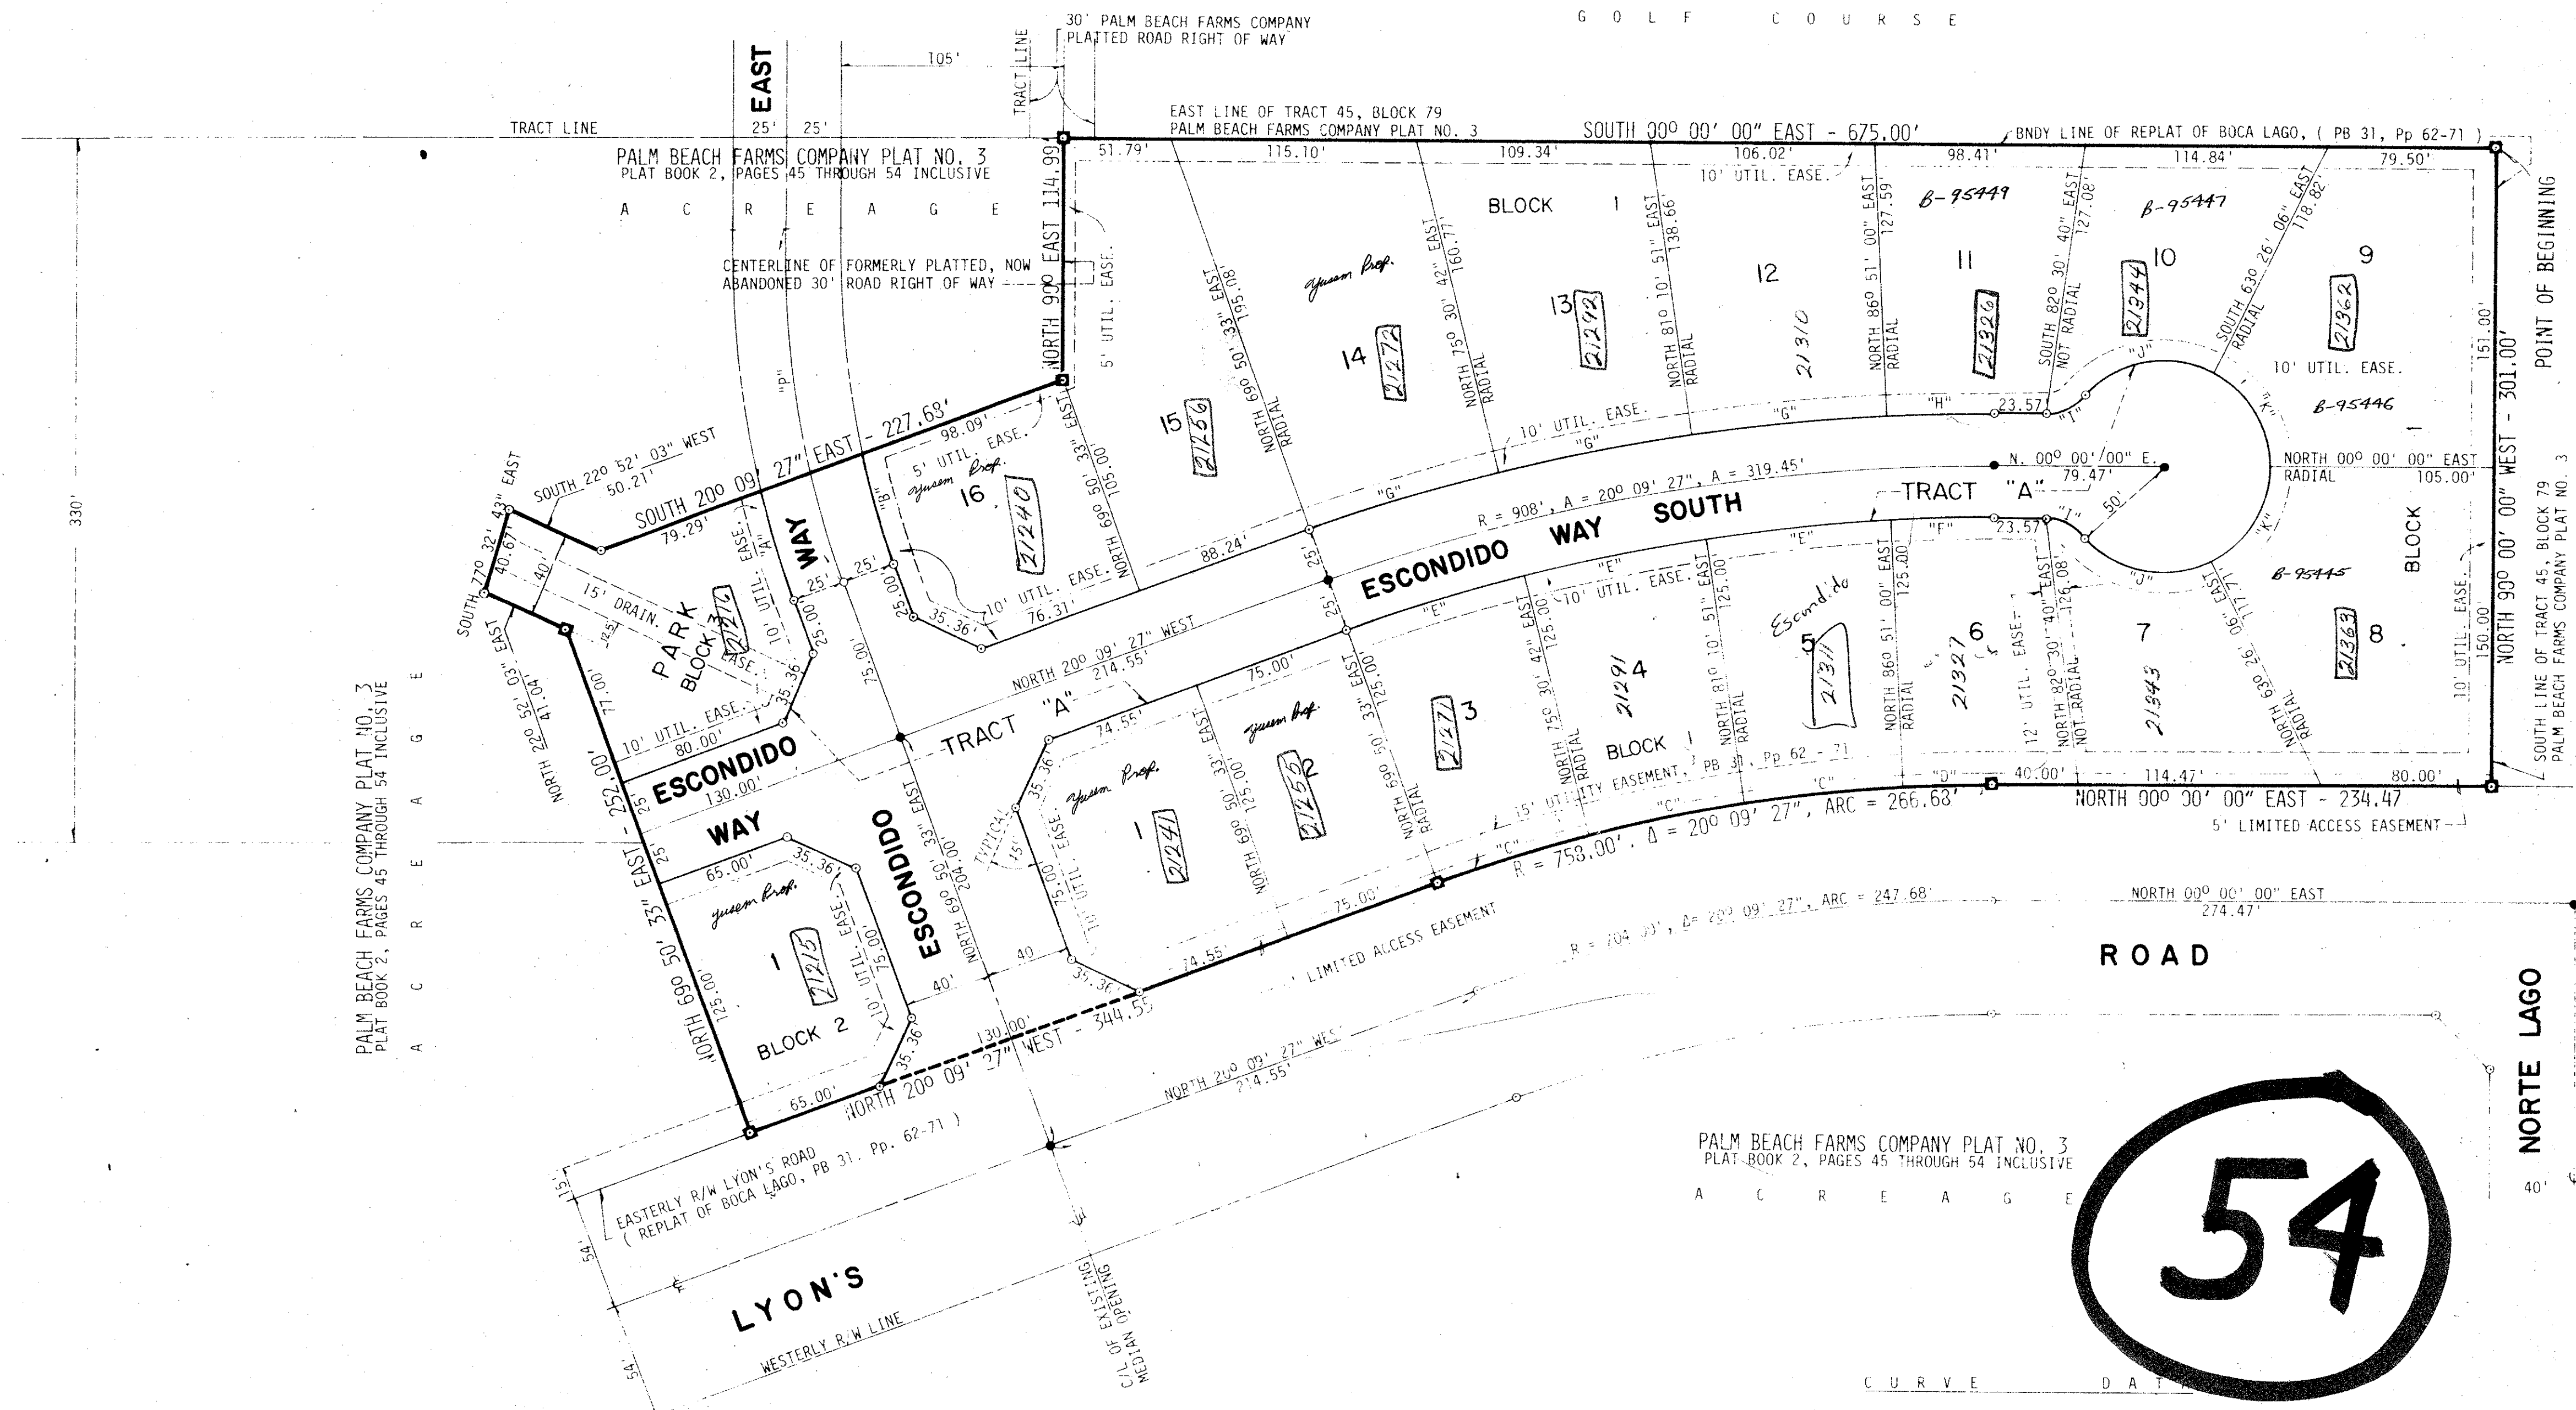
G O L F C O U R S E

30' PALM BEACH FARMS COMPANY PLATTED ROAD RIGHT OF WAY

TRACT LINE

105'

EAST

TRACT LINE

25' 25'

EAST LINE OF TRACT 45, BLOCK 79 PALM BEACH FARMS COMPANY PLAT NO. 3

SOUTH 00° 00' 00" EAST - 675.00'

BNDY LINE OF REPLAT OF BOCA LAGO, ( PB 31, Pp 62-71 )

PALM BEACH FARMS COMPANY PLAT NO. 3
PLAT BOOK 2, PAGES 45 THROUGH 54 INCLUSIVE
A C R E A G E

CENTERLINE OF FORMERLY PLATTED, NOW ABANDONED 30' ROAD RIGHT OF WAY

NORTH 90° EAST 114.99'

51.79' 115.10' 109.34' 106.02' 98.41' 114.84' 79.50'

10' UTIL. EASE.

BLOCK 1

B-95449

B-95447

POINT OF BEGINNING

5' UTIL. EASE.

NORTH 69° 50' 33" EAST 195.08' RADIAL

NORTH 75° 30' 42" EAST 160.77' RADIAL

NORTH 81° 10' 51" EAST 138.66' RADIAL

NORTH 86° 51' 00" EAST 127.59' RADIAL

SOUTH 82° 30' 40" EAST 127.08' NOT RADIAL

SOUTH 63° 26' 06" EAST 118.82' RADIAL

Yusem Prop.

14 21272

13 21292

12 21310

11 21326

10 21344

9 21362

15 21256

10' UTIL. EASE.

"G" "G" "H" 23.57' "I" "J"

151.00'

NORTH 90° 00' 00" WEST - 301.00'

10' UTIL. EASE.

B-95446

"K"

NORTH 00° 00' 00" EAST RADIAL 105.00'

N. 00° 00' 00" E. 79.47'

50'

SOUTH LINE OF TRACT 45, BLOCK 79 PALM BEACH FARMS COMPANY PLAT NO. 3

SOUTH 20° 09' 27" EAST - 227.68'

98.09'

SOUTH 22° 52' 03" WEST 50.21'

SOUTH 77° 32' 43" EAST 40.67'

5' UTIL. EASE.

Yusem Prop.

16 21240

"B"

"P"

"A"

79.29'

"G"

R = 908', Δ = 20° 09' 27", A = 319.45'

TRACT "A"

ESCONDIDO WAY SOUTH

88.24'

10' UTIL. EASE.

76.31'

35.36'

25.00'

25'

NORTH 69° 50' 33" EAST 105.00'

WAY

10' UTIL. EASE.

40'

15' DRAIN. EASE.

PARK BLOCK 3 21276

25'

25.00'

35.36'

75.00'

"F" 23.57' "I" "J"

B-95445

BLOCK

"E" "E" "E"

10' UTIL. EASE.

Escondido

5 21311

6 21327

7 21343

8 21363

12' UTIL. EASE.

150.00'

10' UTIL. EASE.

NORTH 20° 09' 27" WEST 214.55'

75.00'

NORTH 69° 50' 33" EAST 125.00' RADIAL

NORTH 75° 30' 42" EAST 125.00' RADIAL

NORTH 81° 10' 51" EAST 125.00' RADIAL

NORTH 86° 51' 00" EAST 125.00' RADIAL

NORTH 82° 30' 40" EAST 126.08' NOT RADIAL

SOUTH 63° 26' 06" EAST 117.71' RADIAL

3 21271

4 21291

BLOCK 1

2 21255

Yusem Prop.

74.55'

TRACT "A"

SOUTH 22° 52' 03" EAST 41.04'

NORTH 22° 52' 03" EAST

77.00'

10' UTIL. EASE.

80.00'

ESCONDIDO

130.00'

WAY

25' 25'

EAST - 252.00'

15' UTILITY EASEMENT, PB 31, Pp 62 - 71

"D" 40.00' 114.47' 80.00'

NORTH 00° 00' 00" EAST - 234.47

5' LIMITED ACCESS EASEMENT

"C" "C" "C"

R = 758.00', Δ = 20° 09' 27", ARC = 266.68'

330'

PALM BEACH FARMS COMPANY PLAT NO. 3
PLAT BOOK 2, PAGES 45 THROUGH 54 INCLUSIVE
A C R E A G E

65.00' 35.36'

Yusem Prop.

1 21215

10' UTIL. EASE.

75.00'

ESCONDIDO

NORTH 69° 50' 33" EAST 204.00'

TYPICAL 15'

35.36'

75.00'

10' UTIL. EASE.

Yusem Prop.

1 21241

NORTH 69° 50' 33" EAST 125.00'

75.00'

74.55'

40

40'

35.36'

NORTH 69° 50' 33" EAST 125.00'

BLOCK 2

35.36'

65.00'

130.00'

NORTH 20° 09' 27" WEST - 344.55'

LIMITED ACCESS EASEMENT

R = 704.00', Δ = 20° 09' 27", ARC = 247.68'

NORTH 00° 00' 00" EAST 274.47'

ROAD

NORTH 20° 09' 27" WEST 214.55'

EASTERLY R/W LYON'S ROAD ( REPLAT OF BOCA LAGO, PB 31, Pp. 62-71 )

15'

54'

LYON'S

WESTERLY R/W LINE

54'

C/L OF EXISTING MEDIAN OPENING

PALM BEACH FARMS COMPANY PLAT NO. 3
PLAT BOOK 2, PAGES 45 THROUGH 54 INCLUSIVE
A C R E A G E

54

NORTE LAGO

40'

C U R V E D A T